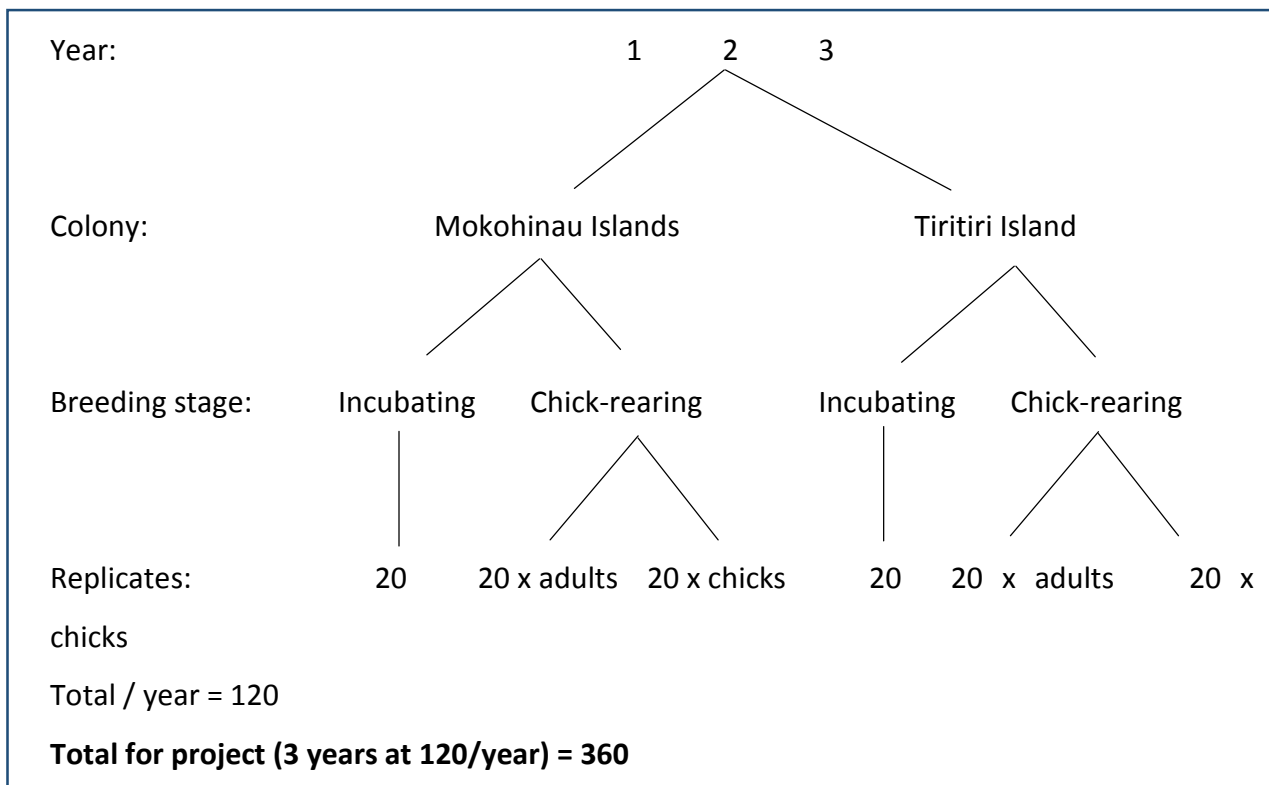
Year: 1 2 3

Colony: Mokohinau Islands Tiritiri Island

Breeding stage: Incubating Chick-rearing Incubating Chick-rearing

Replicates: 20 20 x adults 20 x chicks 20 20 x adults 20 x chicks

Total / year = 120

**Total for project (3 years at 120/year) = 360**